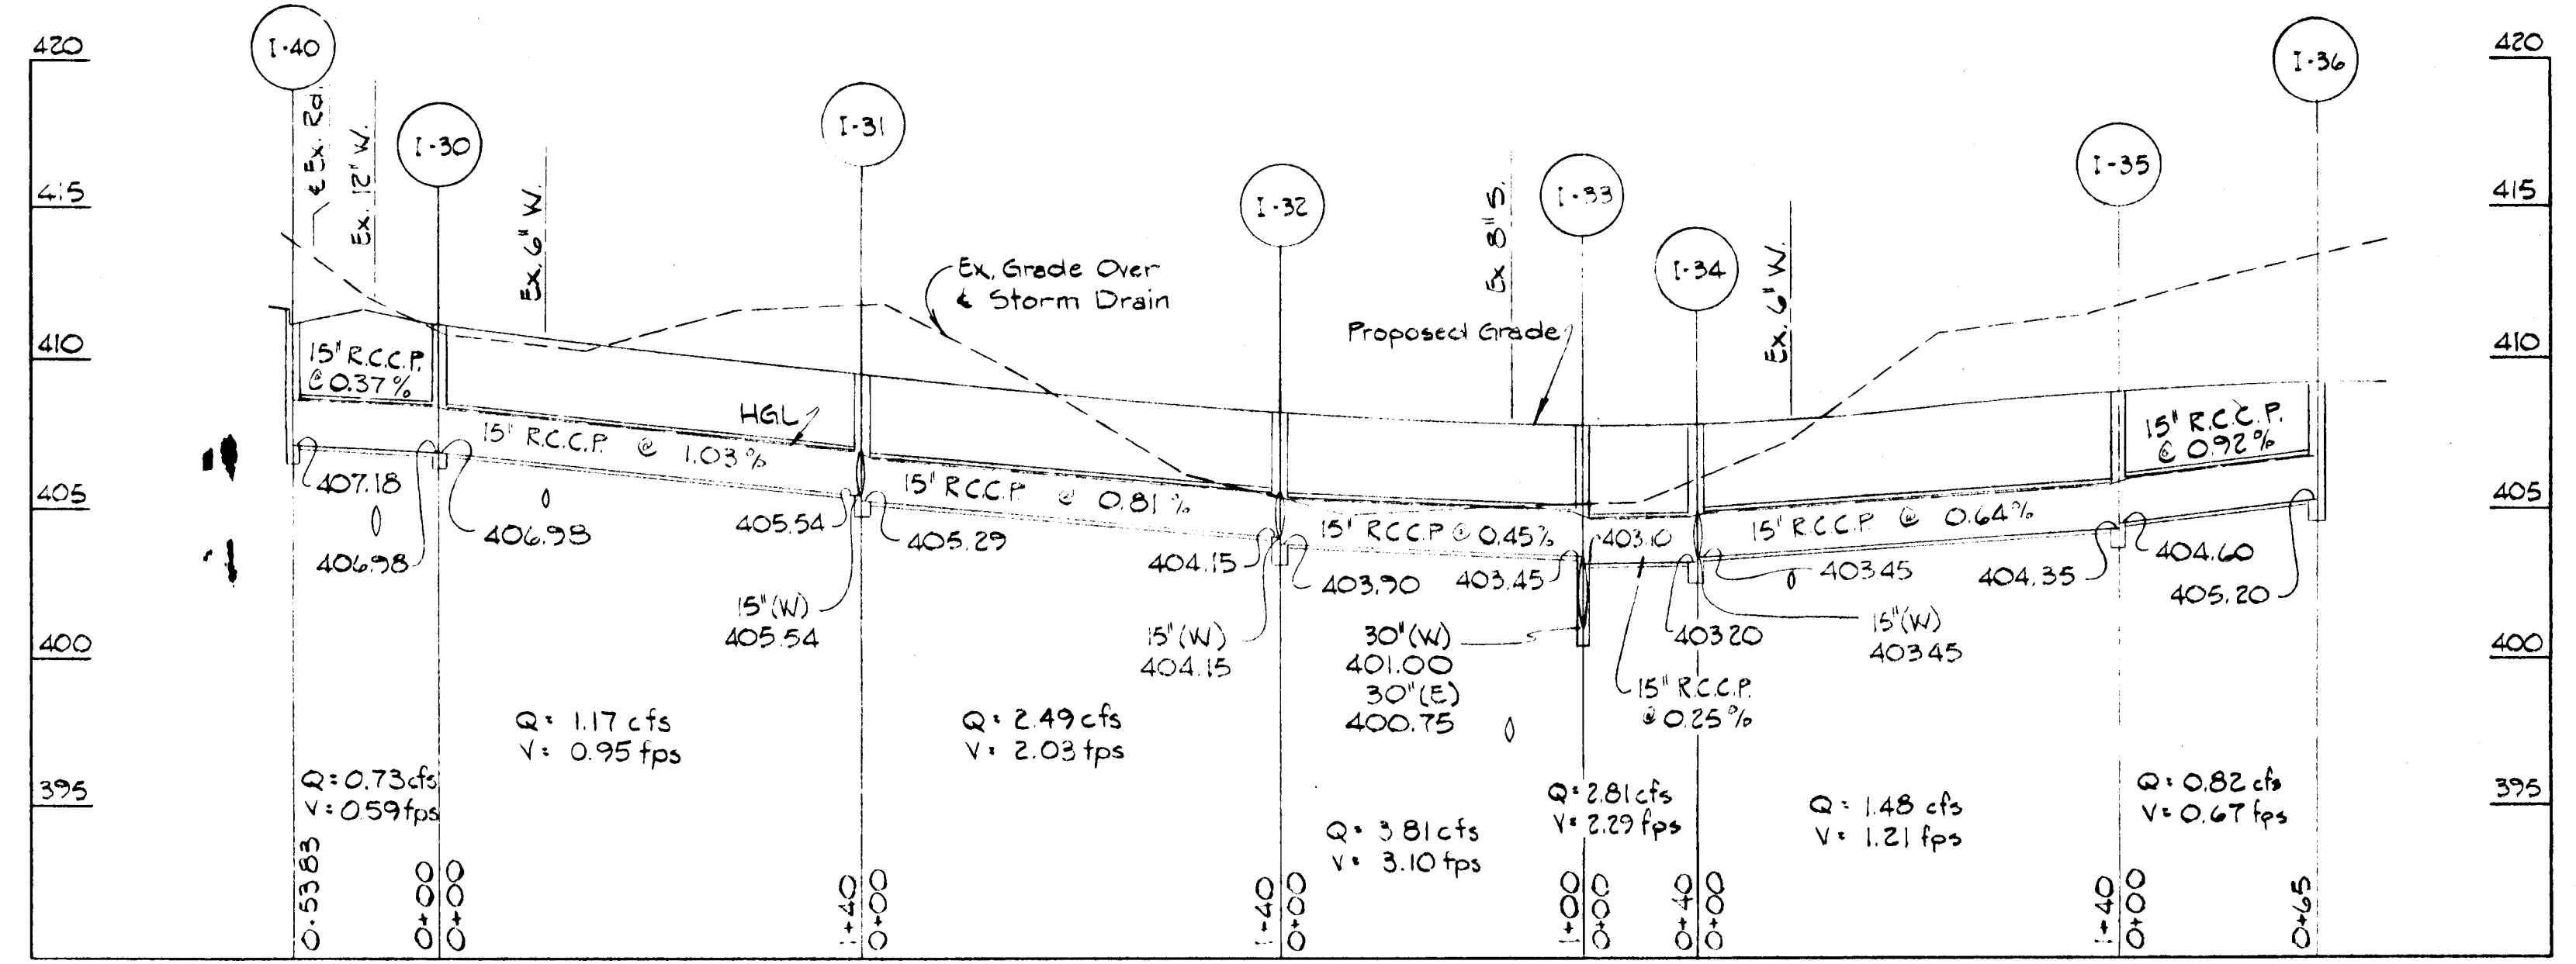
420
415
410
405
400
395

I-40
I-30
I-31
I-32
I-33
I-34
I-35
I-36

℄ Ex. Rd.
Ex. 12" W.
Ex. 6" W.
Ex. 8" S.
Ex. 6" W.

Ex. Grade Over ℄ Storm Drain
Proposed Grade
HGL

15" R.C.C.P. @ 0.37%
15" R.C.C.P. @ 1.03%
15" R.C.C.P. @ 0.81%
15" R.C.C.P. @ 0.45%
15" R.C.C.P. @ 0.64%
15" R.C.C.P. @ 0.92%
15" R.C.C.P. @ 0.25%

407.18
406.98
406.98
405.54
405.29
15"(W) 405.54
404.15
403.90
15"(W) 404.15
403.45
403.10
30"(W) 401.00
30"(E) 400.75
403.20
403.45
15"(W) 403.45
404.35
404.60
405.20

Q = 0.73 cfs
V = 0.59 fps
Q = 1.17 cfs
V = 0.95 fps
Q = 2.49 cfs
V = 2.03 fps
Q = 3.81 cfs
V = 3.10 fps
Q = 2.81 cfs
V = 2.29 fps
Q = 1.48 cfs
V = 1.21 fps
Q = 0.82 cfs
V = 0.67 fps

0-53.83
0+00
0+00
1+40
0+00
1+40
0+00
1+00
0+00
1+40
0+00
1+40
0+00
0+65

420
415
410
405
400
395